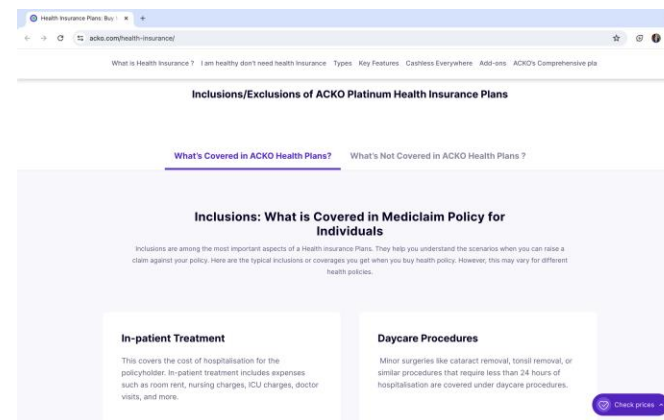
Health Insurance Plans: Buy | ×  +

acko.com/health-insurance/

What is Health Insurance ? I am healthy don't need health Insurance Types Key Features Cashless Everywhere Add-ons ACKO's Comprehensive pla

Inclusions/Exclusions of ACKO Platinum Health Insurance Plans

What's Covered in ACKO Health Plans? What's Not Covered in ACKO Health Plans ?

Inclusions: What is Covered in Mediclaim Policy for Individuals

Inclusions are among the most important aspects of a Health Insurance Plans. They help you understand the scenarios when you can raise a claim against your policy. Here are the typical inclusions or coverages you get when you buy health policy. However, this may vary for different health policies.

In-patient Treatment

This covers the cost of hospitalisation for the policyholder. In-patient treatment includes expenses such as room rent, nursing charges, ICU charges, doctor visits, and more.

Daycare Procedures

Minor surgeries like cataract removal, tonsil removal, or similar procedures that require less than 24 hours of hospitalisation are covered under daycare procedures.

Check prices